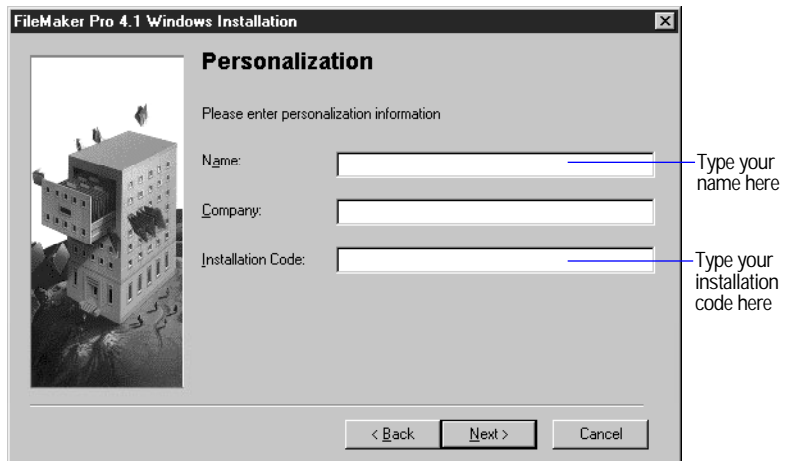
FileMaker Pro 4.1 Windows Installation

Personalization

Please enter personalization information

Name:

Company:

Installation Code:

Type your name here

Type your installation code here

< Back

Next >

Cancel